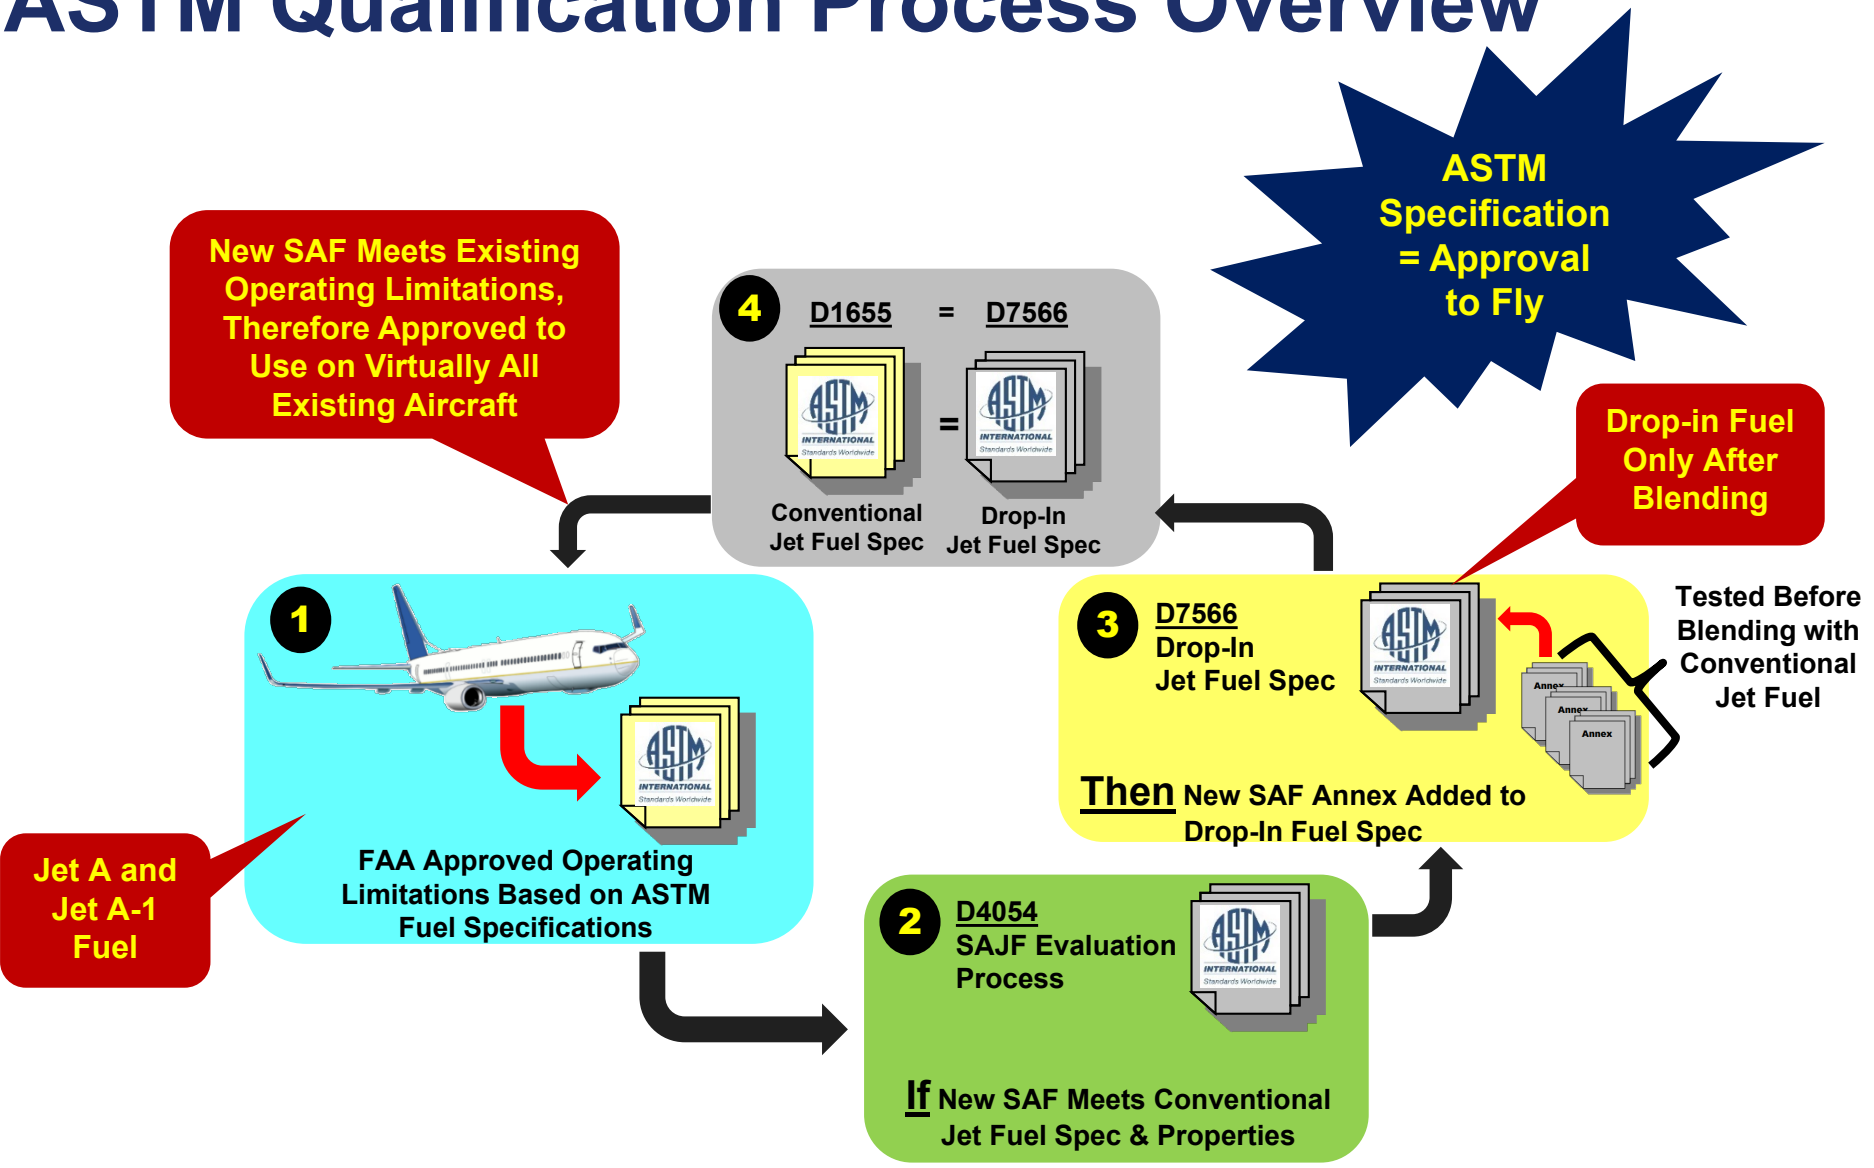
ASTM Qualification Process Overview

ASTM Specification = Approval to Fly

New SAF Meets Existing Operating Limitations, Therefore Approved to Use on Virtually All Existing Aircraft

4 D1655 = D7566

ASTM INTERNATIONAL Standards Worldwide

=

ASTM INTERNATIONAL Standards Worldwide

Conventional Jet Fuel Spec

Drop-In Jet Fuel Spec

Drop-in Fuel Only After Blending

1

ASTM INTERNATIONAL Standards Worldwide

FAA Approved Operating Limitations Based on ASTM Fuel Specifications

Jet A and Jet A-1 Fuel

3 D7566 Drop-In Jet Fuel Spec

ASTM INTERNATIONAL Standards Worldwide

Annex Annex Annex

Tested Before Blending with Conventional Jet Fuel

Then New SAF Annex Added to Drop-In Fuel Spec

2 D4054 SAJF Evaluation Process

ASTM INTERNATIONAL Standards Worldwide

If New SAF Meets Conventional Jet Fuel Spec & Properties